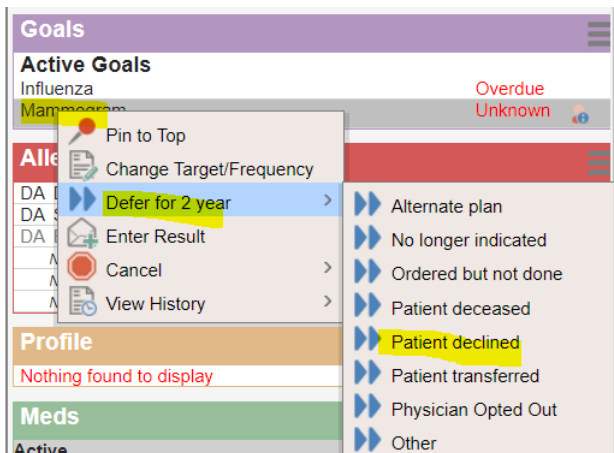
Goals

Active Goals

Influenza Overdue

Mammogram Unknown

Alle

DA

DA

DA

M

M

M

Pin to Top

Change Target/Frequency

Defer for 2 year

Enter Result

Cancel

View History

Alternate plan

No longer indicated

Ordered but not done

Patient deceased

Patient declined

Patient transferred

Physician Opted Out

Other

Profile

Nothing found to display

Meds

Active